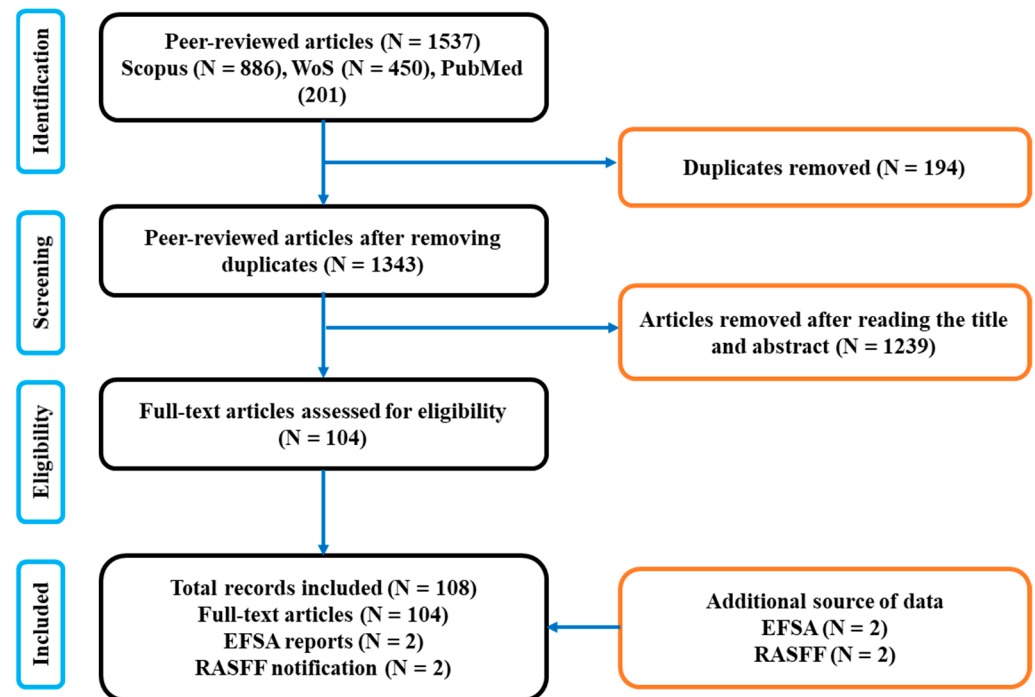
Identification

Peer-reviewed articles (N = 1537)
Scopus (N = 886), WoS (N = 450), PubMed (201)

Duplicates removed (N = 194)

Screening

Peer-reviewed articles after removing duplicates (N = 1343)

Articles removed after reading the title and abstract (N = 1239)

Eligibility

Full-text articles assessed for eligibility (N = 104)

Included

Total records included (N = 108)
Full-text articles (N = 104)
EFSA reports (N = 2)
RASFF notification (N = 2)

Additional source of data
EFSA (N = 2)
RASFF (N = 2)